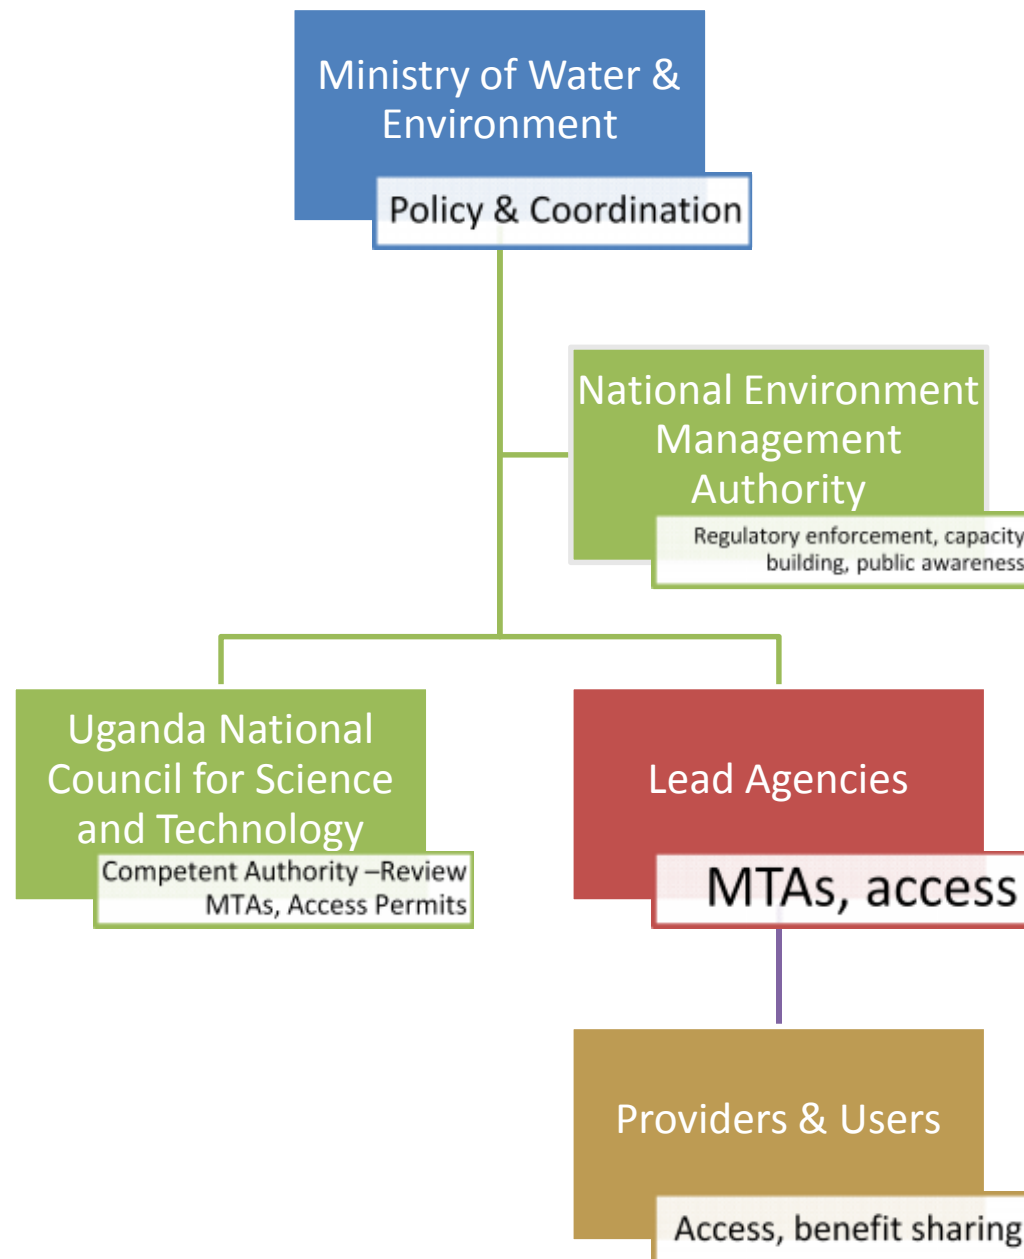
Ministry of Water & Environment

Policy & Coordination

National Environment Management Authority

Regulatory enforcement, capacity building, public awareness

Uganda National Council for Science and Technology

Competent Authority –Review MTAs, Access Permits

Lead Agencies

MTAs, access

Providers & Users

Access, benefit sharing